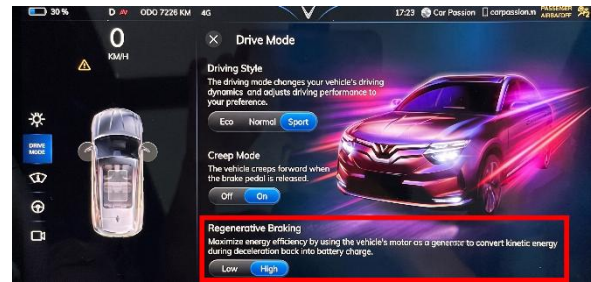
30 %
D
ODO 7226 KM
4G
17:23
Car Passion
carpassion.vn
PASSENGER AIRBAG OFF

0
KM/H

DRIVE MODE

Drive Mode

Driving Style
The driving mode changes your vehicle's driving dynamics and adjusts driving performance to your preference.
Eco
Normal
Sport

Creep Mode
The vehicle creeps forward when the brake pedal is released.
Off
On

Regenerative Braking
Maximize energy efficiency by using the vehicle's motor as a generator to convert kinetic energy during deceleration back into battery charge.
Low
High